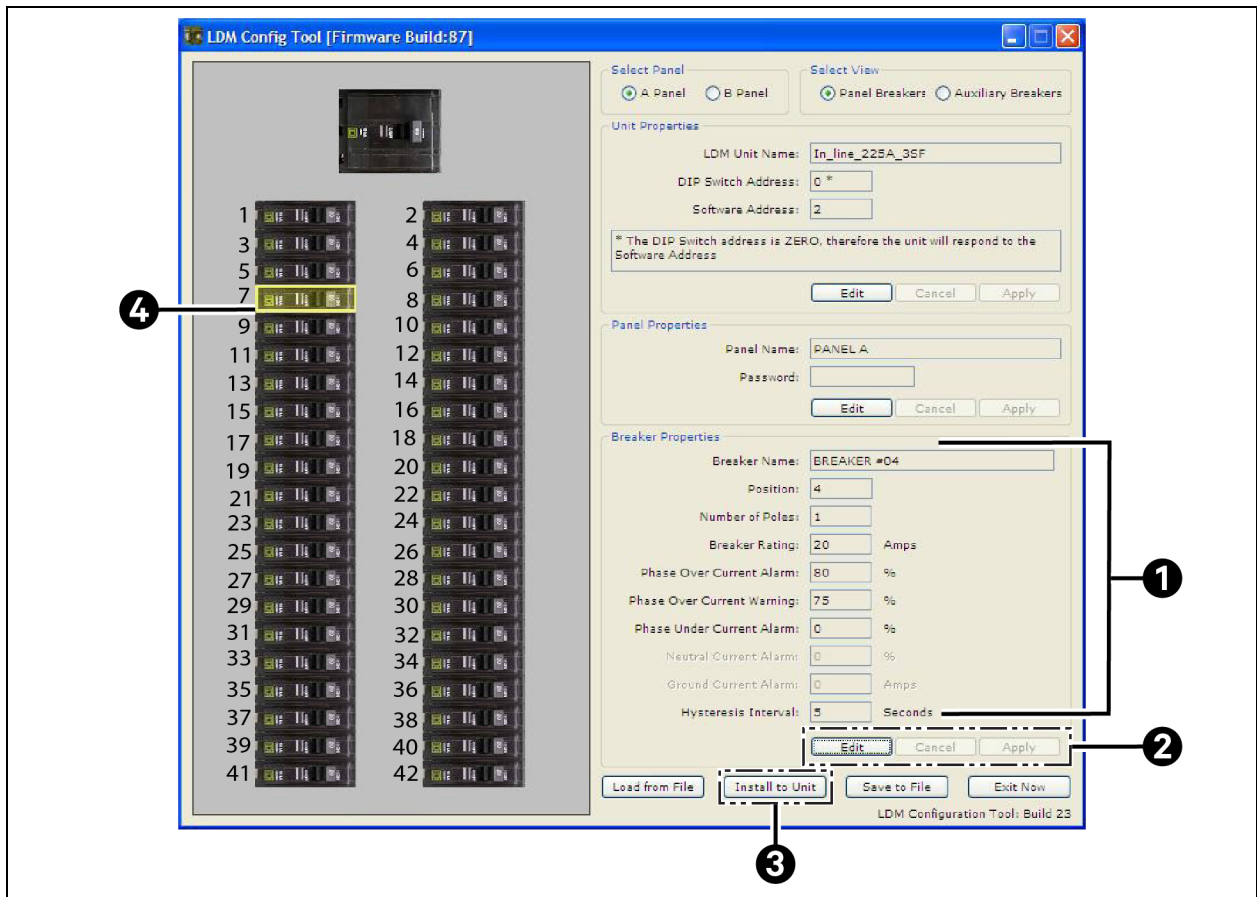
LDM Config Tool [Firmware Build:87]

1 2
3 4
5 6
7 8
9 10
11 12
13 14
15 16
17 18
19 20
21 22
23 24
25 26
27 28
29 30
31 32
33 34
35 36
37 38
39 40
41 42

4

Select Panel
A Panel B Panel

Select View
Panel Breakers Auxiliary Breakers

Unit Properties
LDM Unit Name: In_line_225A_3SF
DIP Switch Address: 0 *
Software Address: 2
* The DIP Switch address is ZERO, therefore the unit will respond to the Software Address
Edit Cancel Apply

Panel Properties
Panel Name: PANEL A
Password:
Edit Cancel Apply

Breaker Properties
Breaker Name: BREAKER #04
Position: 4
Number of Poles: 1
Breaker Rating: 20 Amps
Phase Over Current Alarm: 80 %
Phase Over Current Warning: 75 %
Phase Under Current Alarm: 0 %
Neutral Current Alarm: 0 %
Ground Current Alarm: 0 Amps
Hysteresis Interval: 5 Seconds
Edit Cancel Apply

1
2

Load from File Install to Unit Save to File Exit Now
LDM Configuration Tool: Build 23

3